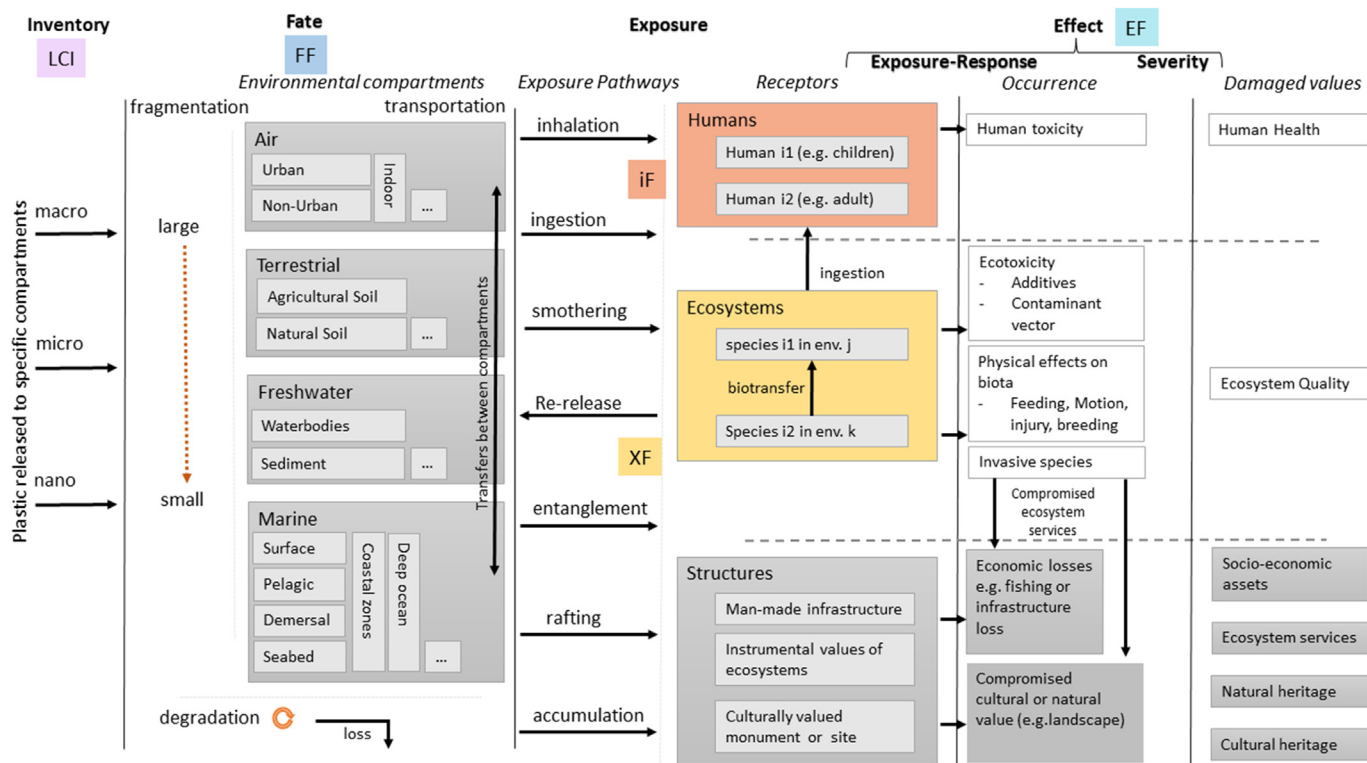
Inventory
LCI

Fate
FF
Environmental compartments

Exposure
Exposure Pathways

Effect
EF
Exposure-Response
Severity

Receptors
Occurrence
Damaged values

Plastic released to specific compartments
macro
micro
nano

fragmentation
large
small

transportation

Air
Urban
Non-Urban
Indoor
...

Terrestrial
Agricultural Soil
Natural Soil
...

Freshwater
Waterbodies
Sediment
...

Marine
Surface
Pelagic
Demersal
Seabed
Coastal zones
Deep ocean
...

Transfers between compartments

degradation
loss

inhalation
iF
ingestion
smothering
Re-release
XF
entanglement
rafting
accumulation

Humans
Human i1 (e.g. children)
Human i2 (e.g. adult)

ingestion

Ecosystems
species i1 in env. j
biotransfer
Species i2 in env. k

Structures
Man-made infrastructure
Instrumental values of ecosystems
Culturally valued monument or site

Human toxicity

Ecotoxicity
- Additives
- Contaminant vector

Physical effects on biota
- Feeding, Motion, injury, breeding

Invasive species

Compromised ecosystem services

Economic losses e.g. fishing or infrastructure loss

Compromised cultural or natural value (e.g.landscape)

Human Health
Ecosystem Quality
Socio-economic assets
Ecosystem services
Natural heritage
Cultural heritage